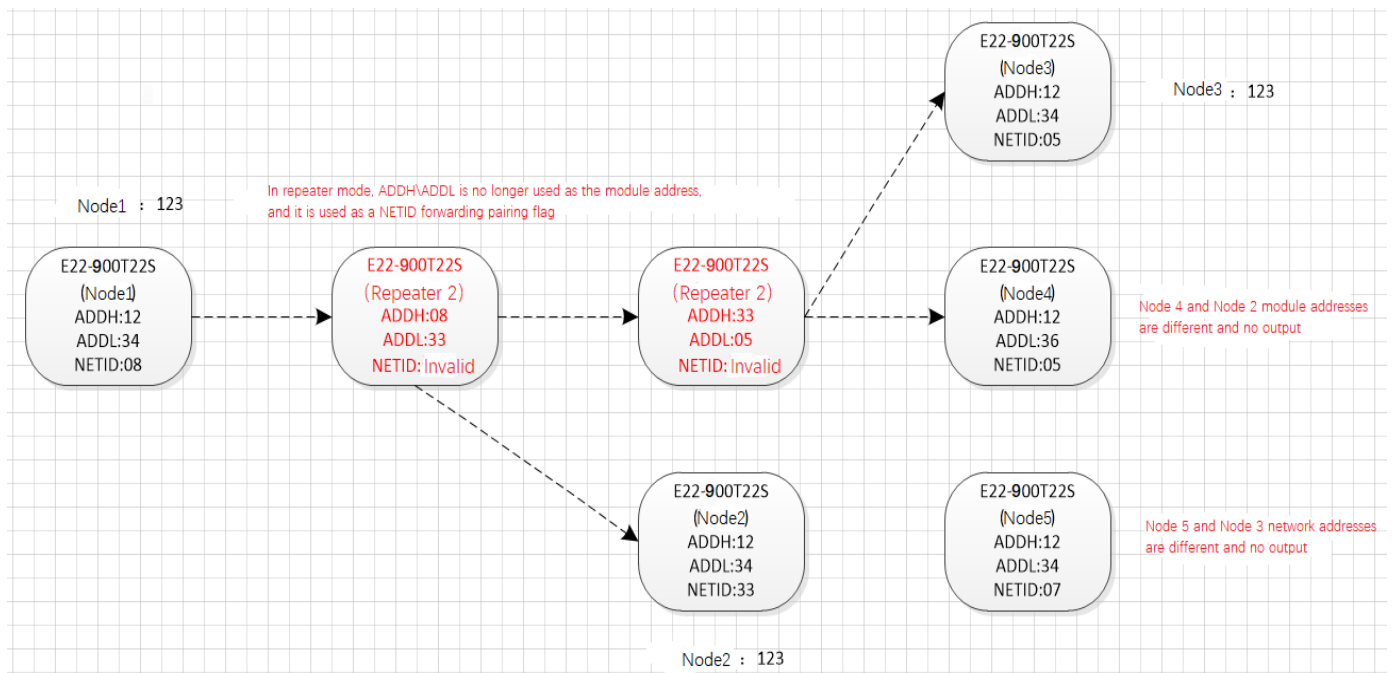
E22-900T22S
(Node3)
ADDH:12
ADDL:34
NETID:05

Node3 ：123

In repeater mode, ADDH\ADDL is no longer used as the module address, and it is used as a NETID forwarding pairing flag

Node1 ：123

E22-900T22S
(Node1)
ADDH:12
ADDL:34
NETID:08

E22-900T22S
(Repeater 2)
ADDH:08
ADDL:33
NETID: Invalid

E22-900T22S
(Repeater 2)
ADDH:33
ADDL:05
NETID: Invalid

E22-900T22S
(Node4)
ADDH:12
ADDL:36
NETID:05

Node 4 and Node 2 module addresses are different and no output

E22-900T22S
(Node2)
ADDH:12
ADDL:34
NETID:33

E22-900T22S
(Node5)
ADDH:12
ADDL:34
NETID:07

Node 5 and Node 3 network addresses are different and no output

Node2 ：123